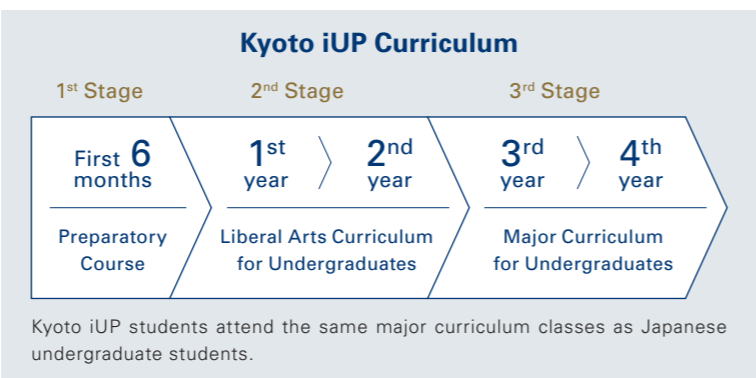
Kyoto iUP Curriculum

1$^{st}$ Stage

2$^{nd}$ Stage

3$^{rd}$ Stage

First 6 months

Preparatory Course

1$^{st}$ year

2$^{nd}$ year

Liberal Arts Curriculum for Undergraduates

3$^{rd}$ year

4$^{th}$ year

Major Curriculum for Undergraduates

Kyoto iUP students attend the same major curriculum classes as Japanese undergraduate students.